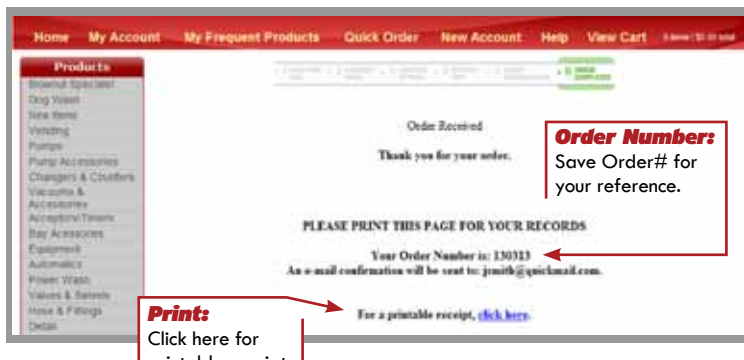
Home My Account My Frequent Products Quick Order New Account Help View Cart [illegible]

Products
Brownout Specials!
Dog Wash
New Items
Vending
Pumps
Pump Accessories
Changers & Counters
Vacuums & Accessories
Acceptors/Timers
Bay Accessories
Equipment
Automatics
Power Wash
Valves & Swivels
Hose & Fittings
Detail

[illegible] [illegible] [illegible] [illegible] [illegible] 6 ORDER COMPLETE

Order Received

Thank you for your order.

PLEASE PRINT THIS PAGE FOR YOUR RECORDS

Your Order Number is: 130313
An e-mail confirmation will be sent to: jsmith@quickmail.com.

For a printable receipt, click here.

Order Number:
Save Order# for your reference.

Print:
Click here for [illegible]